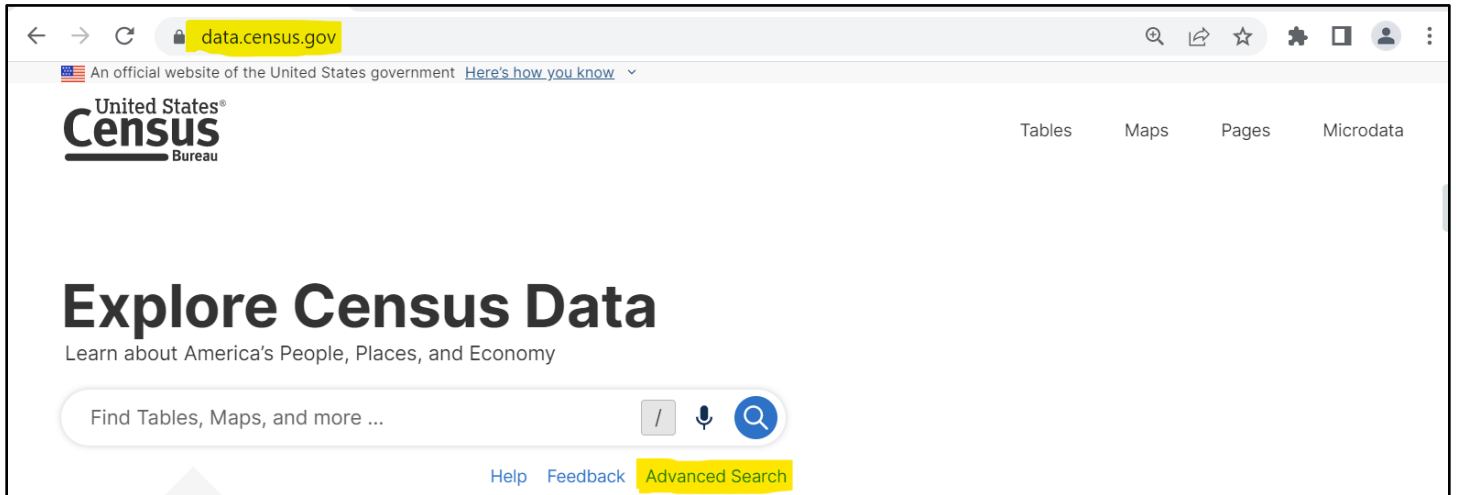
data.census.gov

An official website of the United States government Here's how you know

United States® Census Bureau

Tables Maps Pages Microdata

Explore Census Data

Learn about America's People, Places, and Economy

Find Tables, Maps, and more ...

/

Help Feedback Advanced Search